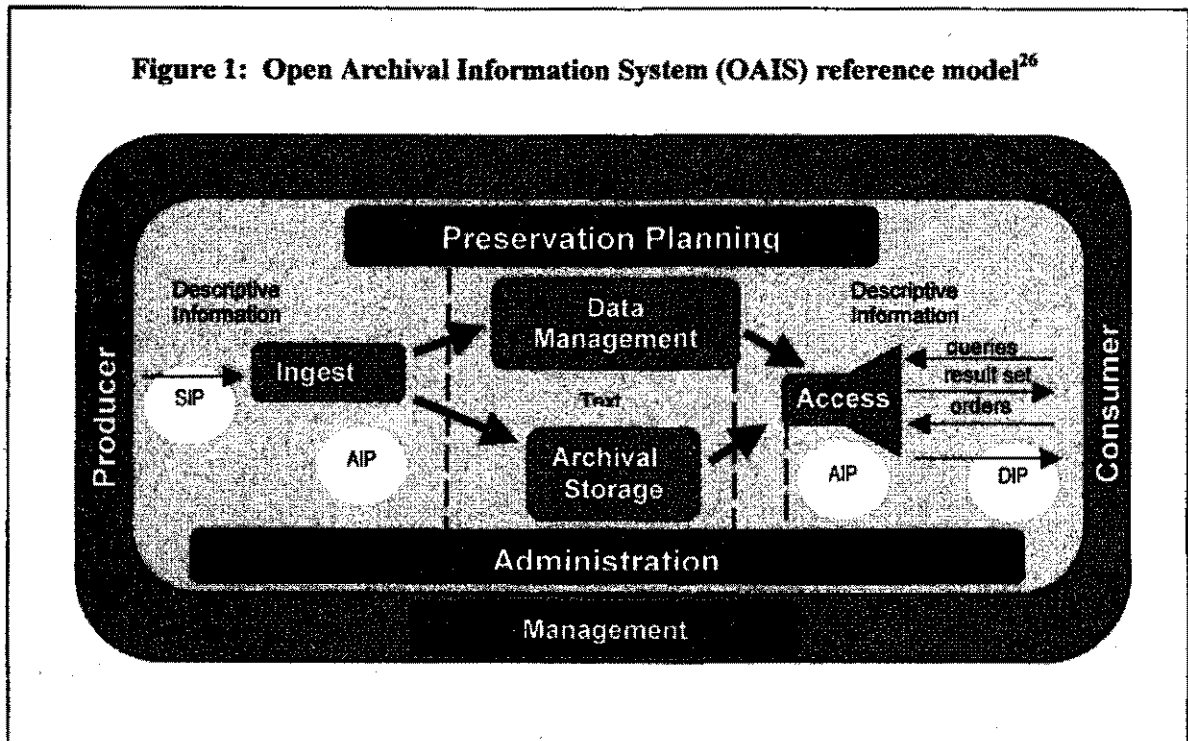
Figure 1: Open Archival Information System (OAIS) reference model$^{26}$

Preservation Planning

Descriptive Information

Data Management

Descriptive Information

Producer

SIP

Ingest

Text

queries

result set

orders

Access

Consumer

AIP

Archival Storage

AIP

DIP

Administration

Management